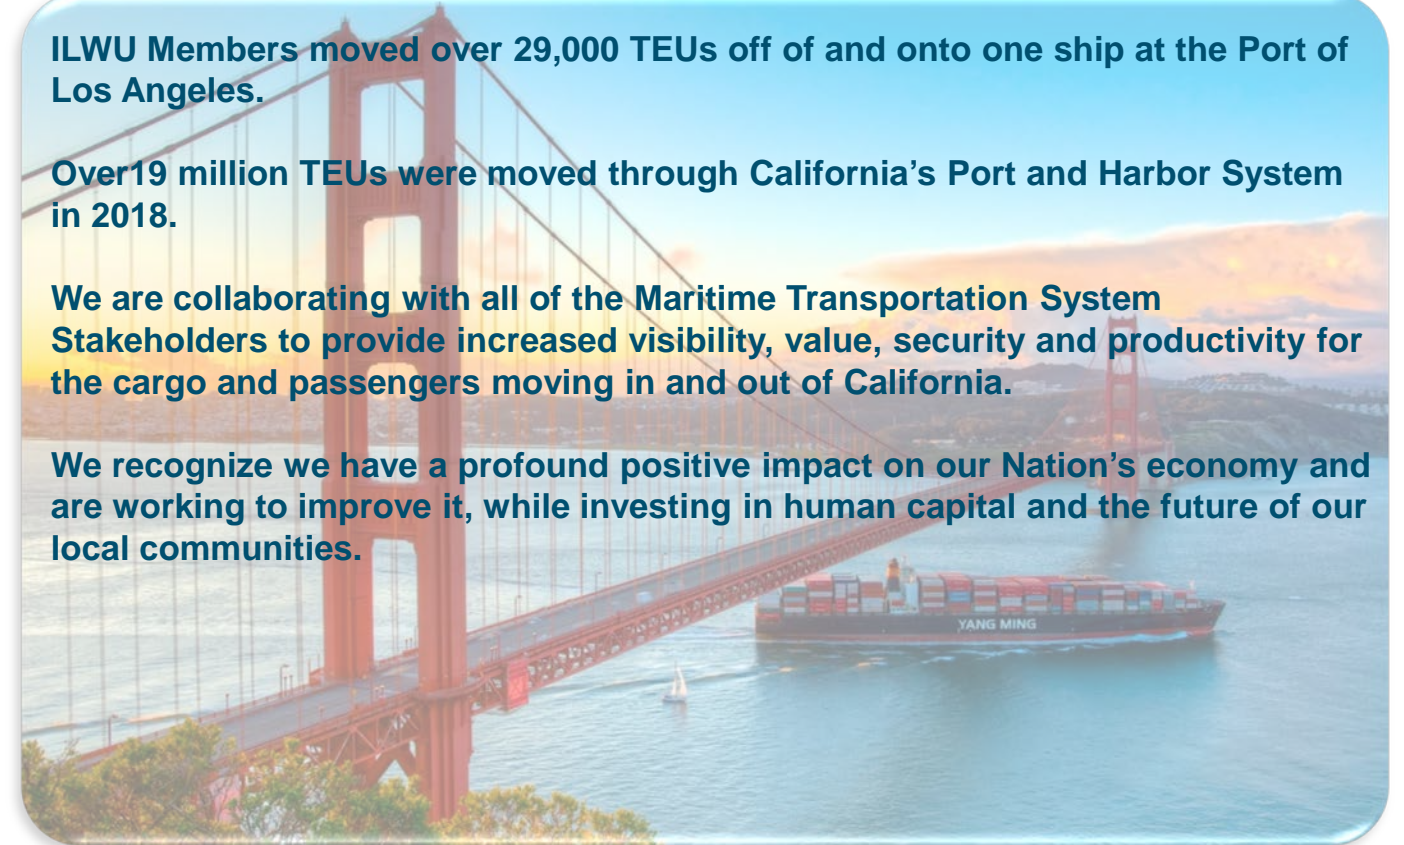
ILWU Members moved over 29,000 TEUs off of and onto one ship at the Port of Los Angeles.

Over19 million TEUs were moved through California's Port and Harbor System in 2018.

We are collaborating with all of the Maritime Transportation System Stakeholders to provide increased visibility, value, security and productivity for the cargo and passengers moving in and out of California.

We recognize we have a profound positive impact on our Nation's economy and are working to improve it, while investing in human capital and the future of our local communities.

YANG MING